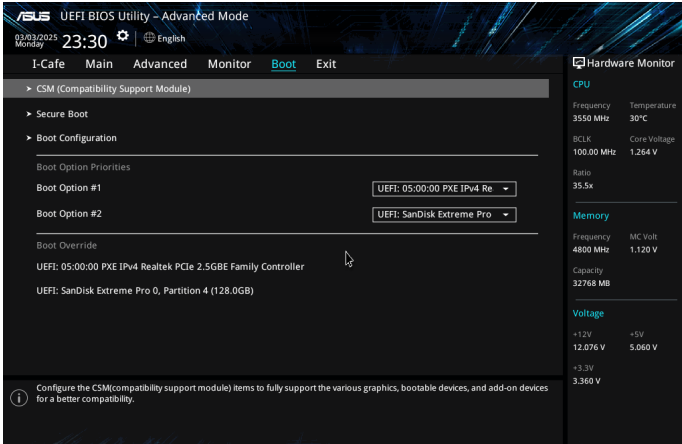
/ISUS UEFI BIOS Utility – Advanced Mode

03/03/2025 Monday 23:30 English

I-Cafe Main Advanced Monitor Boot Exit

Hardware Monitor

➤ CSM (Compatibility Support Module)

➤ Secure Boot

➤ Boot Configuration

Boot Option Priorities

Boot Option #1 UEFI: 05:00:00 PXE IPv4 Re

Boot Option #2 UEFI: SanDisk Extreme Pro

Boot Override

UEFI: 05:00:00 PXE IPv4 Realtek PCIe 2.5GBE Family Controller

UEFI: SanDisk Extreme Pro 0, Partition 4 (128.0GB)

CPU

Frequency 3550 MHz
Temperature 30°C
BCLK 100.00 MHz
Core Voltage 1.264 V
Ratio 35.5x

Memory

Frequency 4800 MHz
MC Volt 1.120 V
Capacity 32768 MB

Voltage

+12V 12.076 V
+5V 5.060 V
+3.3V 3.360 V

Configure the CSM(compatibility support module) items to fully support the various graphics, bootable devices, and add-on devices for a better compatibility.